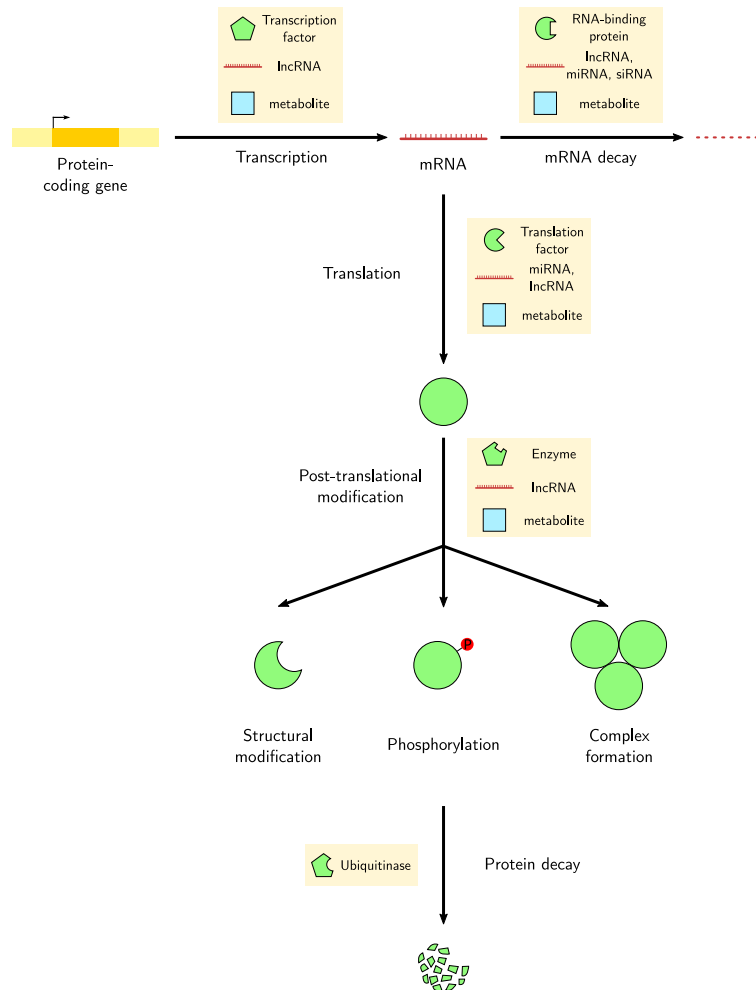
Transcription factor

lncRNA

metabolite

RNA-binding protein

lncRNA, miRNA, siRNA

metabolite

Protein-coding gene

Transcription

mRNA

mRNA decay

Translation

Translation factor

miRNA, lncRNA

metabolite

Post-translational modification

Enzyme

lncRNA

metabolite

P

Structural modification

Phosphorylation

Complex formation

Ubiquitinase

Protein decay